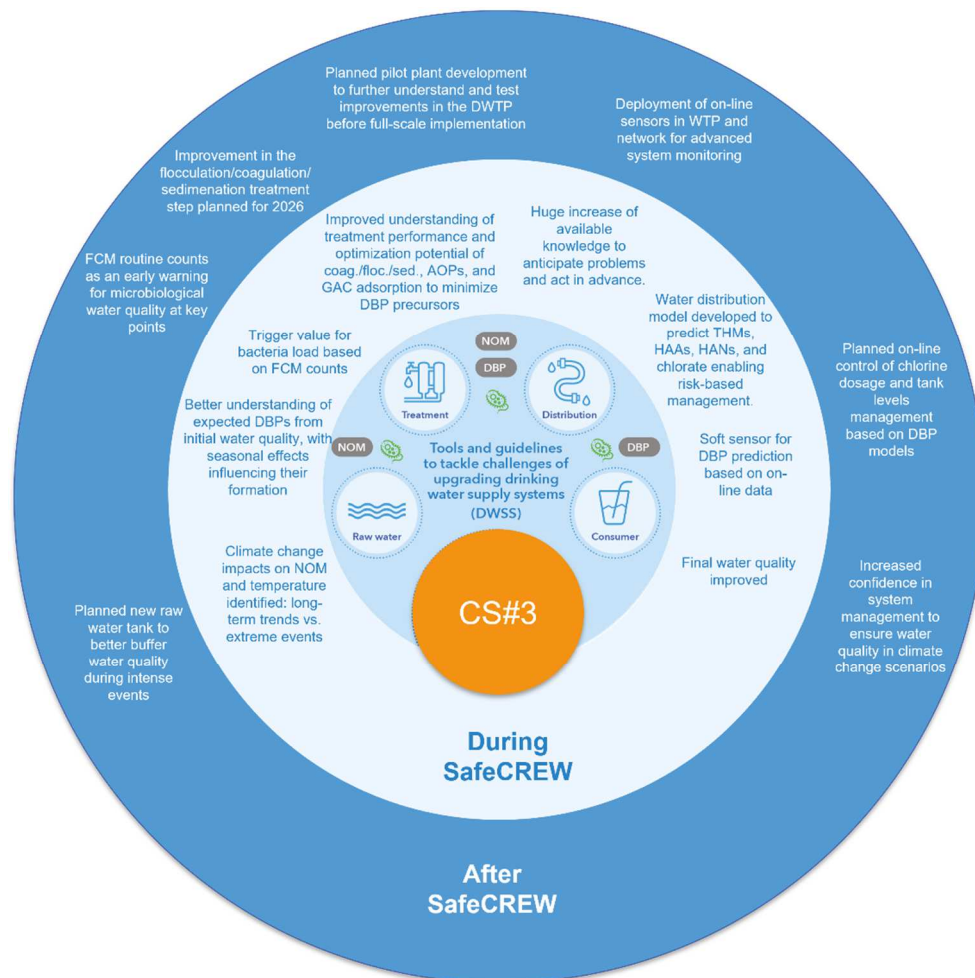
Planned pilot plant development to further understand and test improvements in the DWTP before full-scale implementation

Deployment of on-line sensors in WTP and network for advanced system monitoring

Improvement in the flocculation/coagulation/sedimenation treatment step planned for 2026

FCM routine counts as an early warning for microbiological water quality at key points

Planned on-line control of chlorine dosage and tank levels management based on DBP models

Increased confidence in system management to ensure water quality in climate change scenarios

Planned new raw water tank to better buffer water quality during intense events

Improved understanding of treatment performance and optimization potential of coag./floc./sed., AOPs, and GAC adsorption to minimize DBP precursors

Huge increase of available knowledge to anticipate problems and act in advance.

Water distribution model developed to predict THMs, HAAs, HANs, and chlorate enabling risk-based management.

Trigger value for bacteria load based on FCM counts

Better understanding of expected DBPs from initial water quality, with seasonal effects influencing their formation

Soft sensor for DBP prediction based on on-line data

Climate change impacts on NOM and temperature identified: long-term trends vs. extreme events

Final water quality improved

NOM

DBP

Treatment

Distribution

NOM

DBP

Tools and guidelines to tackle challenges of upgrading drinking water supply systems (DWSS)

Raw water

Consumer

CS#3

During SafeCREW

After SafeCREW